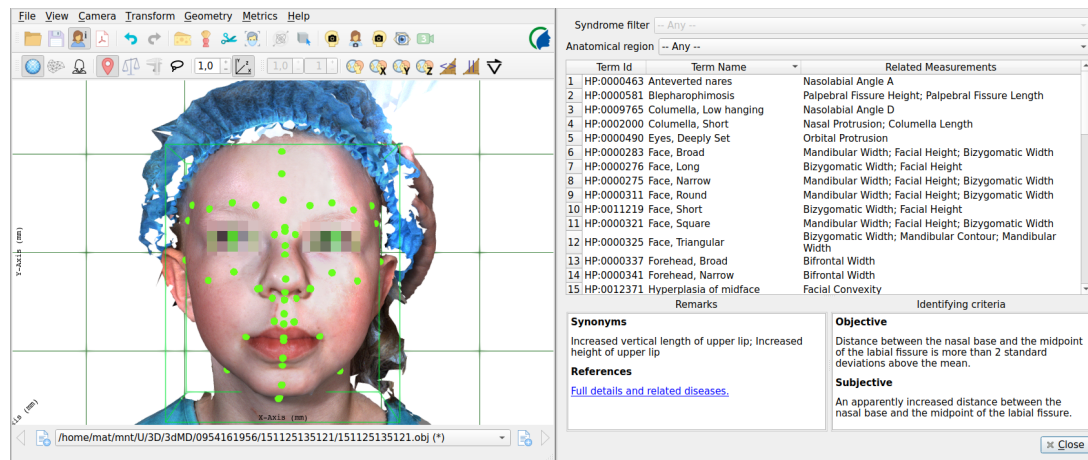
File View Camera Transform Geometry Metrics Help

1,0 1,0 1

Y-Axis (mm)

X-Axis (mm)

/home/mat/mnt/U/3D/3dMD/0954161956/151125135121/151125135121.obj (*)

Syndrome filter -- Any --

Anatomical region -- Any --

| | Term Id | Term Name | Related Measurements |
|---|---|---|---|
| 1 | HP:0000463 | Anteverted nares | Nasolabial Angle A |
| 2 | HP:0000581 | Blepharophimosis | Palpebral Fissure Height; Palpebral Fissure Length |
| 3 | HP:0009765 | Columella, Low hanging | Nasolabial Angle D |
| 4 | HP:0002000 | Columella, Short | Nasal Protrusion; Columella Length |
| 5 | HP:0000490 | Eyes, Deeply Set | Orbital Protrusion |
| 6 | HP:0000283 | Face, Broad | Mandibular Width; Facial Height; Bizygomatic Width |
| 7 | HP:0000276 | Face, Long | Bizygomatic Width; Facial Height |
| 8 | HP:0000275 | Face, Narrow | Mandibular Width; Facial Height; Bizygomatic Width |
| 9 | HP:0000311 | Face, Round | Mandibular Width; Facial Height; Bizygomatic Width |
| 10 | HP:0011219 | Face, Short | Bizygomatic Width; Facial Height |
| 11 | HP:0000321 | Face, Square | Mandibular Width; Facial Height; Bizygomatic Width |
| 12 | HP:0000325 | Face, Triangular | Bizygomatic Width; Mandibular Contour; Mandibular Width |
| 13 | HP:0000337 | Forehead, Broad | Bifrontal Width |
| 14 | HP:0000341 | Forehead, Narrow | Bifrontal Width |
| 15 | HP:0012371 | Hyperplasia of midface | Facial Convexity |

Remarks

Synonyms

Increased vertical length of upper lip; Increased height of upper lip

References

Full details and related diseases.

Identifying criteria

Objective

Distance between the nasal base and the midpoint of the labial fissure is more than 2 standard deviations above the mean.

Subjective

An apparently increased distance between the nasal base and the midpoint of the labial fissure.

Close